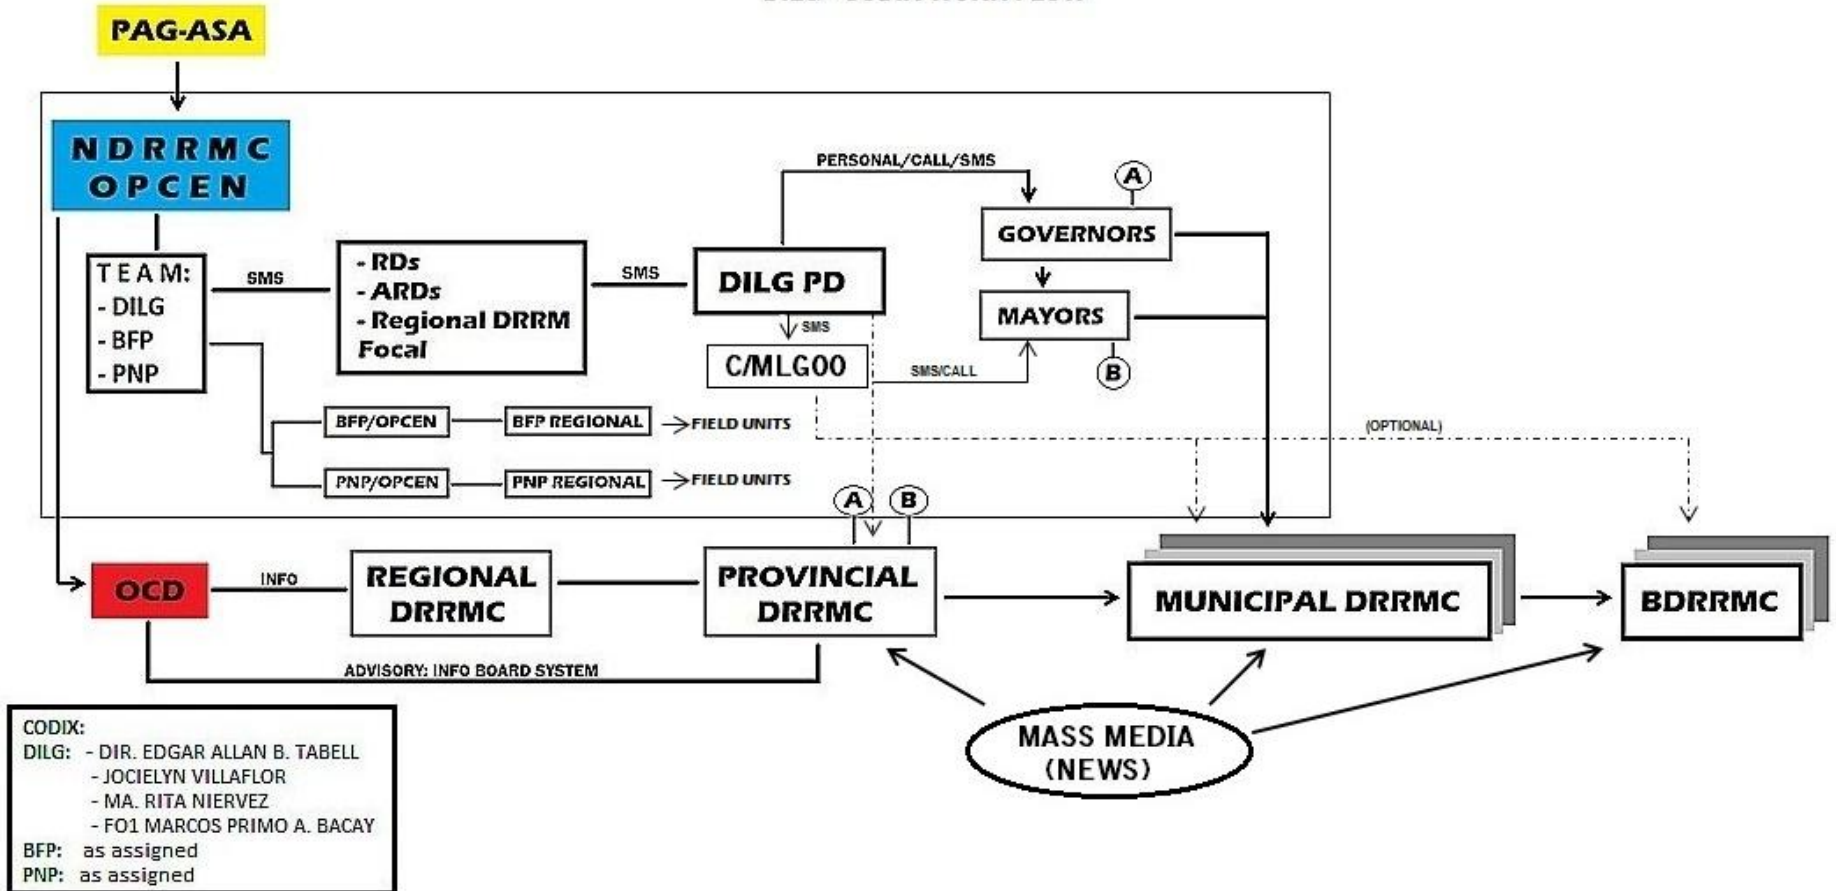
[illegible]

PAG-ASA

NDRRMC OPCEN

TEAM:
- DILG
- BFP
- PNP

SMS

- RDs
- ARDs
- Regional DRRM Focal

SMS

PERSONAL/CALL/SMS

DILG PD

SMS

C/MLGOO

SMS/CALL

A

GOVERNORS

MAYORS

B

BFP/OPCEN

BFP REGIONAL

FIELD UNITS

PNP/OPCEN

PNP REGIONAL

FIELD UNITS

(OPTIONAL)

A

B

OCD

INFO

REGIONAL DRRMC

PROVINCIAL DRRMC

MUNICIPAL DRRMC

BDRRMC

ADVISORY: INFO BOARD SYSTEM

MASS MEDIA (NEWS)

CODIX:
DILG: - DIR. EDGAR ALLAN B. TABELL
- JOCIELYN VILLAFLOR
- MA. RITA NIERVEZ
- FO1 MARCOS PRIMO A. BACAY
BFP: as assigned
PNP: as assigned